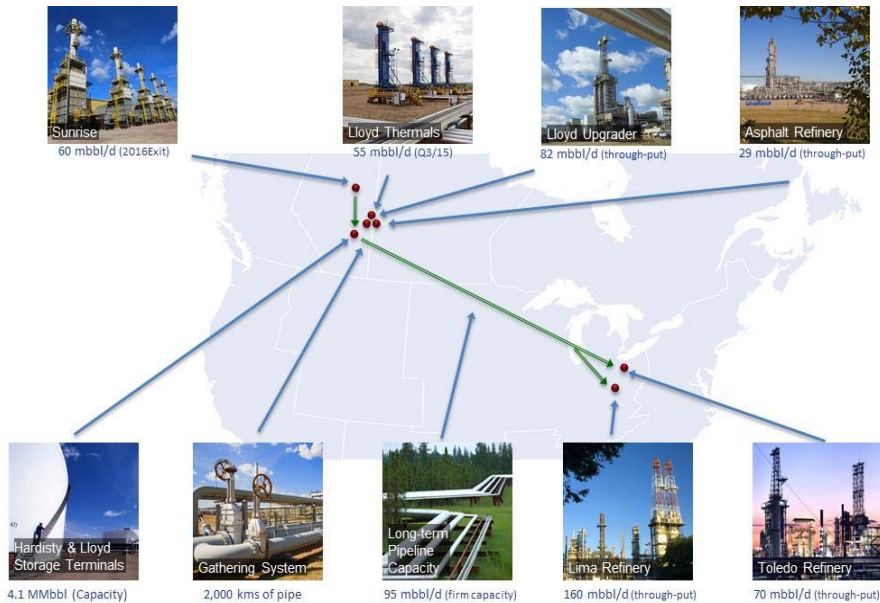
Sunrise
60 mbbl/d (2016Exit)

Lloyd Thermals
55 mbbl/d (Q3/15)

Lloyd Upgrader
82 mbbl/d (through-put)

Asphalt Refinery
29 mbbl/d (through-put)

Hardisty & Lloyd Storage Terminals
4.1 MMbbl (Capacity)

Gathering System
2,000 kms of pipe

Long-term Pipeline Capacity
95 mbbl/d (firm capacity)

Lima Refinery
160 mbbl/d (through-put)

Toledo Refinery
70 mbbl/d (through-put)